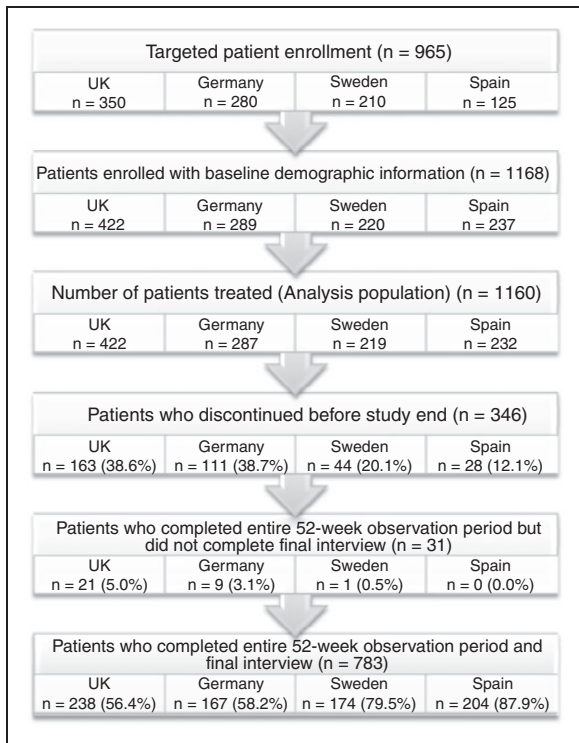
Targeted patient enrollment (n = 965)

| UK n = 350 | Germany n = 280 | Sweden n = 210 | Spain n = 125 |
|---|---|---|---|

Patients enrolled with baseline demographic information (n = 1168)

| UK n = 422 | Germany n = 289 | Sweden n = 220 | Spain n = 237 |
|---|---|---|---|

Number of patients treated (Analysis population) (n = 1160)

| UK n = 422 | Germany n = 287 | Sweden n = 219 | Spain n = 232 |
|---|---|---|---|

Patients who discontinued before study end (n = 346)

| UK n = 163 (38.6%) | Germany n = 111 (38.7%) | Sweden n = 44 (20.1%) | Spain n = 28 (12.1%) |
|---|---|---|---|

Patients who completed entire 52-week observation period but did not complete final interview (n = 31)

| UK n = 21 (5.0%) | Germany n = 9 (3.1%) | Sweden n = 1 (0.5%) | Spain n = 0 (0.0%) |
|---|---|---|---|

Patients who completed entire 52-week observation period and final interview (n = 783)

| UK n = 238 (56.4%) | Germany n = 167 (58.2%) | Sweden n = 174 (79.5%) | Spain n = 204 (87.9%) |
|---|---|---|---|